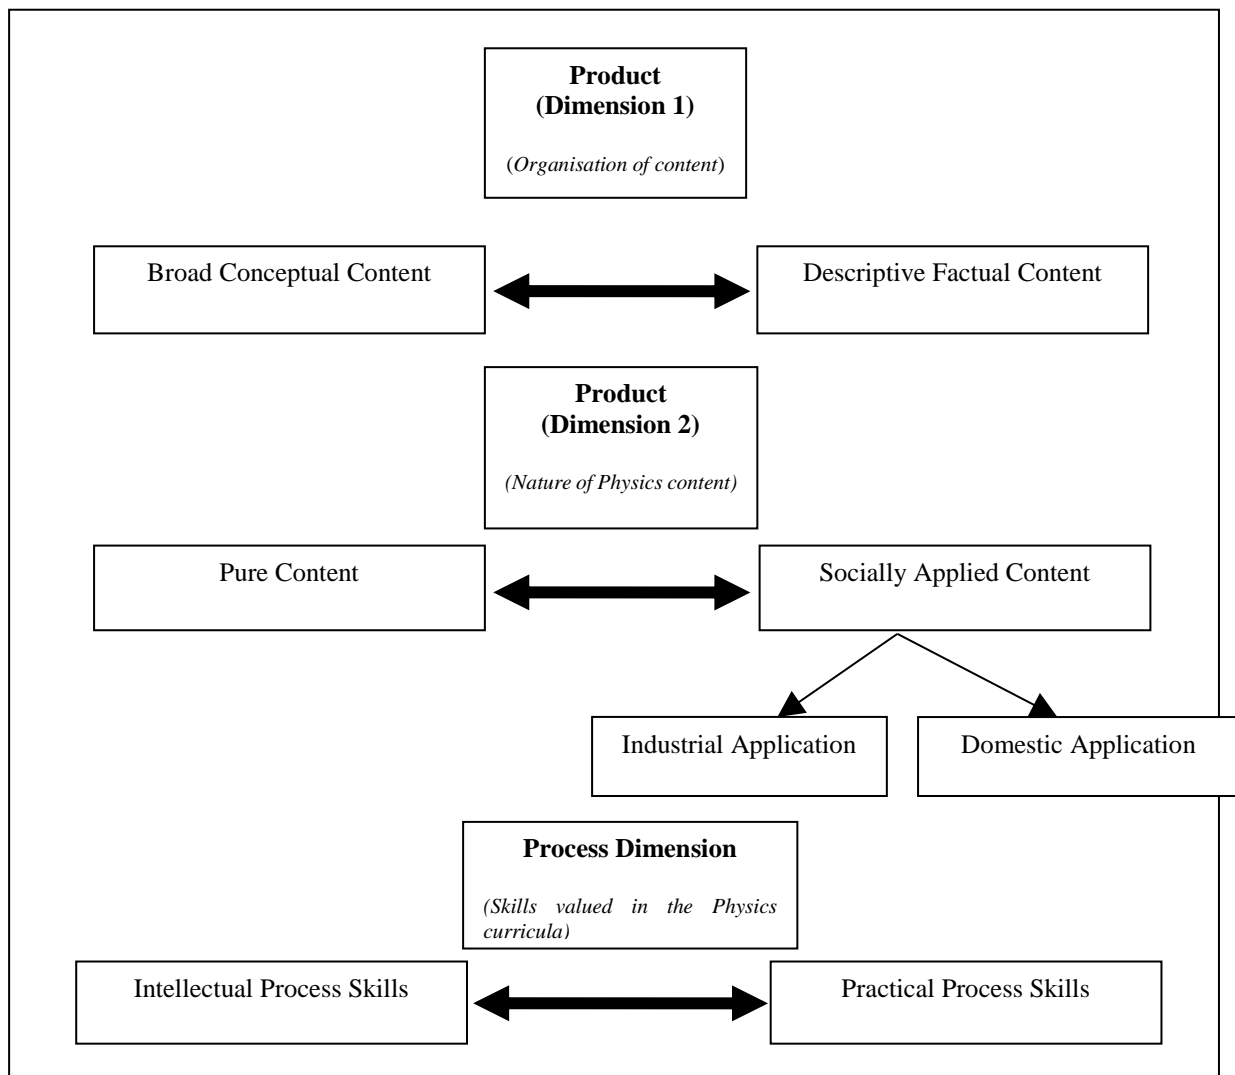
Product
(Dimension 1)

(Organisation of content)

Broad Conceptual Content

Descriptive Factual Content

Product
(Dimension 2)

(Nature of Physics content)

Pure Content

Socially Applied Content

Industrial Application

Domestic Application

Process Dimension

(Skills valued in the Physics curricula)

Intellectual Process Skills

Practical Process Skills